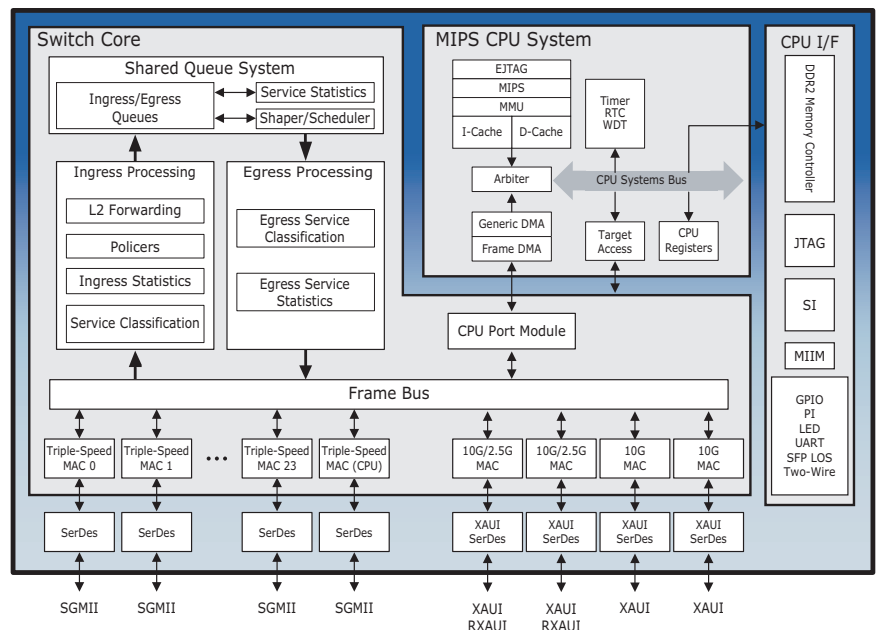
Switch Core

Shared Queue System

Ingress/Egress Queues

Service Statistics

Shaper/Scheduler

Ingress Processing

L2 Forwarding

Policers

Ingress Statistics

Service Classification

Egress Processing

Egress Service Classification

Egress Service Statistics

MIPS CPU System

EJTAG

MIPS

MMU

I-Cache

D-Cache

Timer RTC WDT

Arbiter

CPU Systems Bus

Generic DMA

Frame DMA

Target Access

CPU Registers

CPU I/F

DDR2 Memory Controller

JTAG

SI

MIIM

GPIO PI LED UART SFP LOS Two-Wire

CPU Port Module

Frame Bus

Triple-Speed MAC 0

Triple-Speed MAC 1

...

Triple-Speed MAC 23

Triple-Speed MAC (CPU)

10G/2.5G MAC

10G/2.5G MAC

10G MAC

10G MAC

SerDes

SerDes

SerDes

SerDes

XAUI SerDes

XAUI SerDes

XAUI SerDes

XAUI SerDes

SGMII

SGMII

SGMII

SGMII

XAUI RXAUI

XAUI RXAUI

XAUI

XAUI